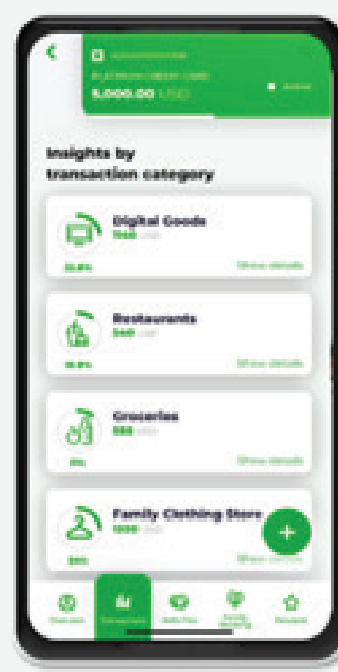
<

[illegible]

PLATINUM CREDIT CARD

5,000.00 USD

Insights by transaction category

Digital Goods
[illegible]
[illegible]
Show details

Restaurants
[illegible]
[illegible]
Show details

Groceries
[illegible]
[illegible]
Show details

Family Clothing Store
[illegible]
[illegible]
Show details

+

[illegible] Transactions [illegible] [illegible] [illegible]